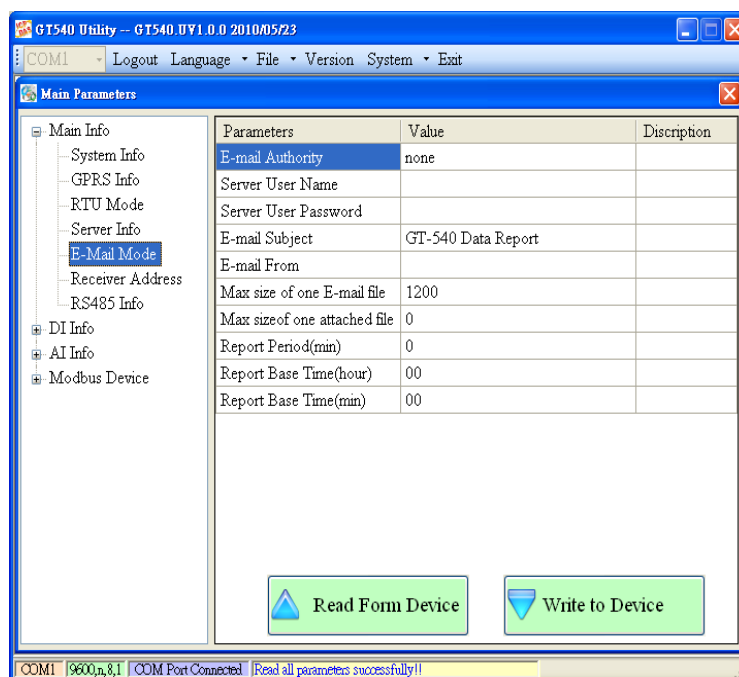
GT540 Utility -- GT540.UV1.0.0 2010/05/23

COM1 Logout Language File Version System Exit

Main Parameters

Main Info
System Info
GPRS Info
RTU Mode
Server Info
E-Mail Mode
Receiver Address
RS485 Info
DI Info
AI Info
Modbus Device

| Parameters | Value | Discription |
|---|---|---|
| E-mail Authority | none | |
| Server User Name | | |
| Server User Password | | |
| E-mail Subject | GT-540 Data Report | |
| E-mail From | | |
| Max size of one E-mail file | 1200 | |
| Max sizeof one attached file | 0 | |
| Report Period(min) | 0 | |
| Report Base Time(hour) | 00 | |
| Report Base Time(min) | 00 | |

Read Form Device

Write to Device

COM1 9600,n,8,1 COM Port Connected Read all parameters successfully!!